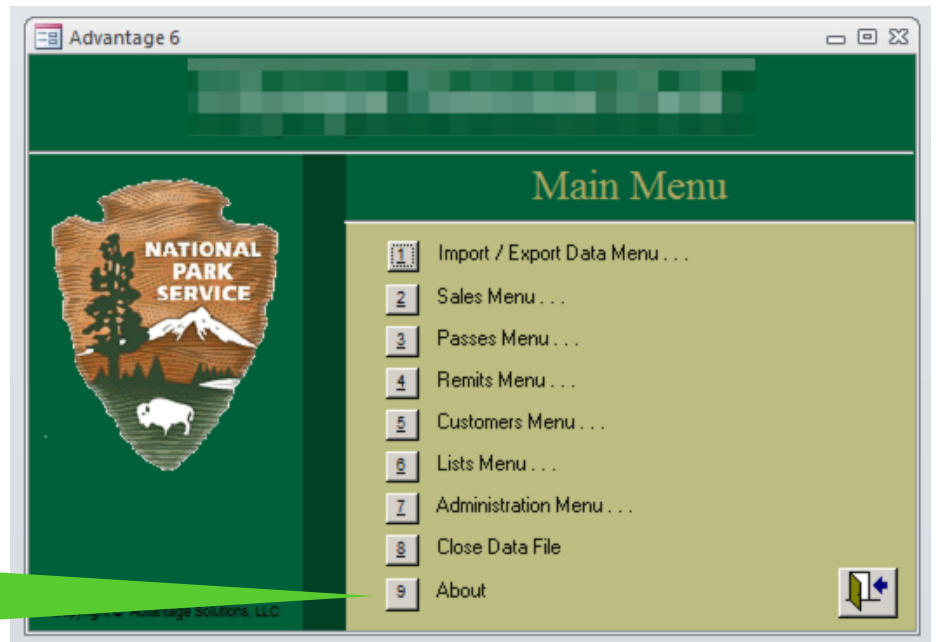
Advantage 6

NATIONAL PARK SERVICE

Main Menu

1 Import / Export Data Menu . . .

2 Sales Menu . . .

3 Passes Menu . . .

4 Remits Menu . . .

5 Customers Menu . . .

6 Lists Menu . . .

7 Administration Menu . . .

8 Close Data File

9 About

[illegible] Advantage Solutions, LLC